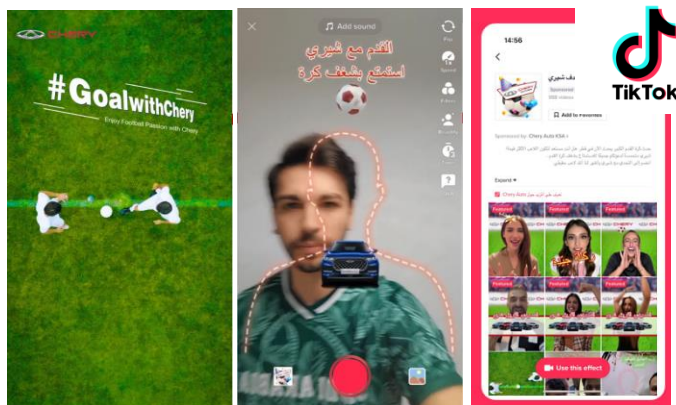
CHERY

#GoalwithChery
Enjoy Football Passion with Chery

Add sound
القدم مع شيري
استمتع بشغف كرة

14:56
هدف شيري
Sponsored
Add to Favourites
Sponsored by: Chery Auto KSA
Expand
Chery Auto KSA
Featured
Featured
Featured
Featured
Use this effect

TikTok